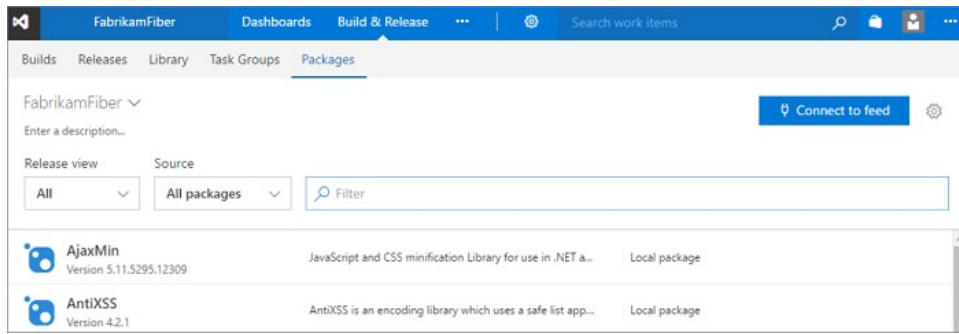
FabrikamFiber Dashboards Build & Release ··· Search work items ···

Builds Releases Library Task Groups Packages

FabrikamFiber
Enter a description...

Connect to feed

Release view
All

Source
All packages

Filter

AjaxMin
Version 5.11.5295.12309
JavaScript and CSS minification Library for use in .NET a...
Local package

AntiXSS
Version 4.2.1
AntiXSS is an encoding library which uses a safe list app...
Local package